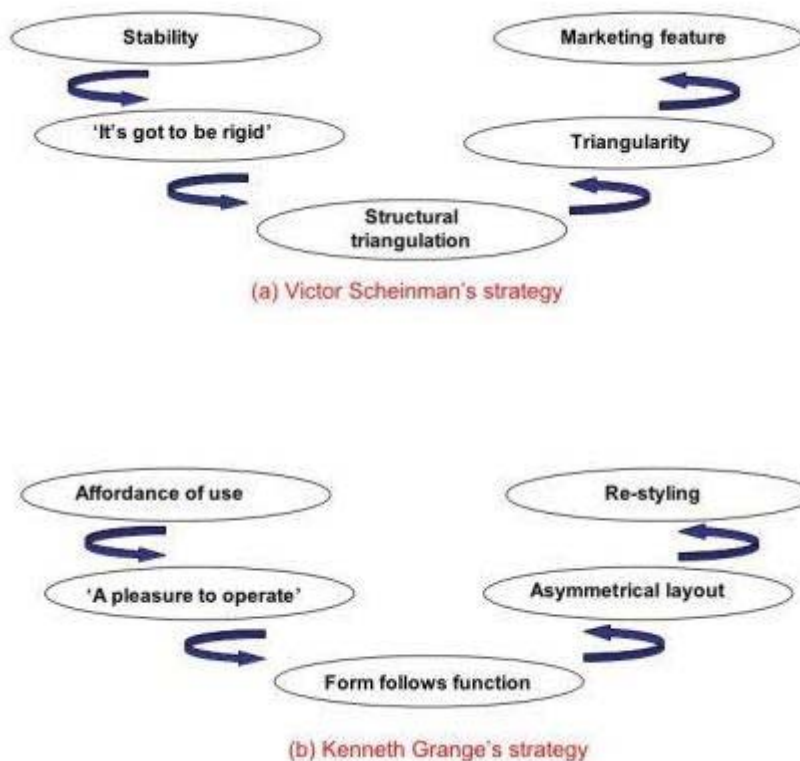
Stability

Marketing feature

'It's got to be rigid'

Triangularity

Structural triangulation

(a) Victor Scheinman's strategy

Affordance of use

Re-styling

'A pleasure to operate'

Asymmetrical layout

Form follows function

(b) Kenneth Grange's strategy